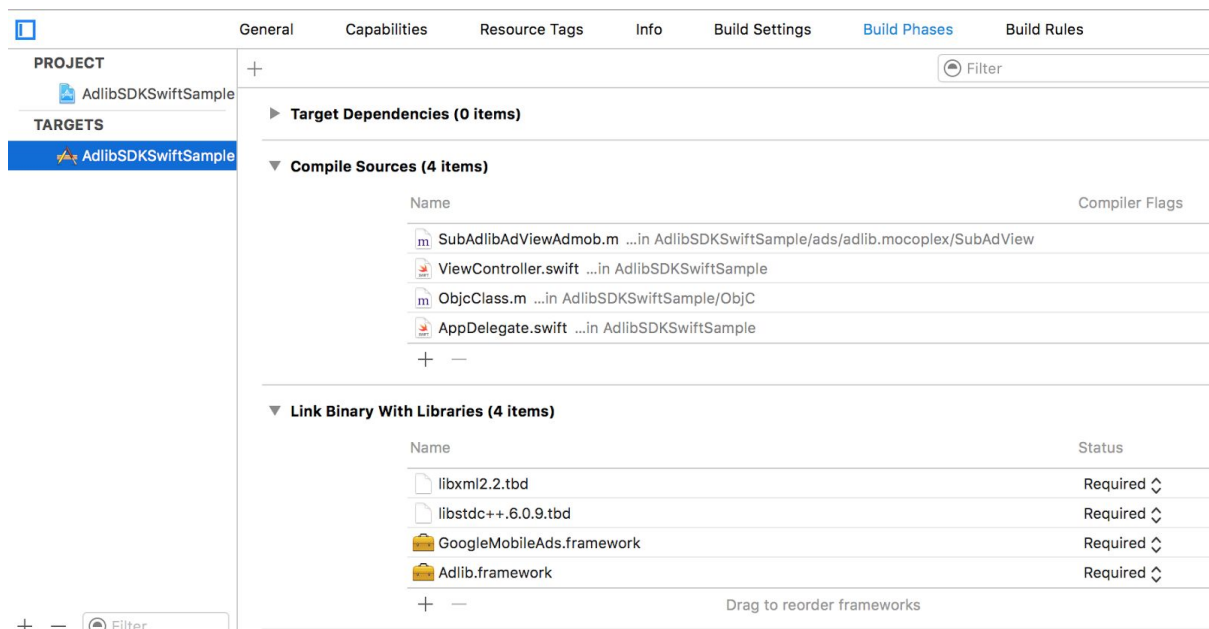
General Capabilities Resource Tags Info Build Settings Build Phases Build Rules

PROJECT
AdlibSDKSwiftSample
TARGETS
AdlibSDKSwiftSample

+
Filter

Target Dependencies (0 items)

Compile Sources (4 items)

| Name | Compiler Flags |
|---|---|
| SubAdlibAdViewAdmob.m ...in AdlibSDKSwiftSample/ads/adlib.mocoplex/SubAdView | |
| ViewController.swift ...in AdlibSDKSwiftSample | |
| ObjcClass.m ...in AdlibSDKSwiftSample/ObjC | |
| AppDelegate.swift ...in AdlibSDKSwiftSample | |

+ —

Link Binary With Libraries (4 items)

| Name | Status |
|---|---|
| libxml2.2.tbd | Required |
| libstdc++.6.0.9.tbd | Required |
| GoogleMobileAds.framework | Required |
| Adlib.framework | Required |

+ — Drag to reorder frameworks

+ — Filter